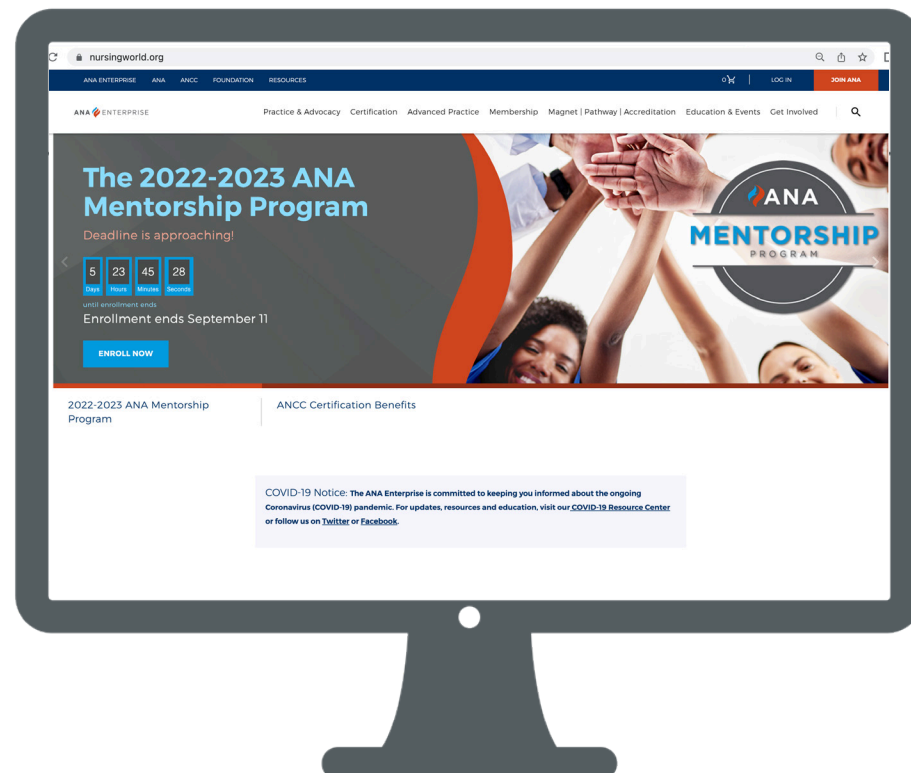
nursingworld.org

ANA ENTERPRISE ANA ANCC FOUNDATION RESOURCES

0 LOG IN JOIN ANA

ANA ENTERPRISE

Practice & Advocacy Certification Advanced Practice Membership Magnet | Pathway | Accreditation Education & Events Get Involved

The 2022-2023 ANA Mentorship Program

Deadline is approaching!

5 Days 23 Hours 45 Minutes 28 Seconds

until enrollment ends

Enrollment ends September 11

ENROLL NOW

ANA MENTORSHIP PROGRAM

2022-2023 ANA Mentorship Program

ANCC Certification Benefits

COVID-19 Notice: The ANA Enterprise is committed to keeping you informed about the ongoing Coronavirus (COVID-19) pandemic. For updates, resources and education, visit our COVID-19 Resource Center or follow us on Twitter or Facebook.